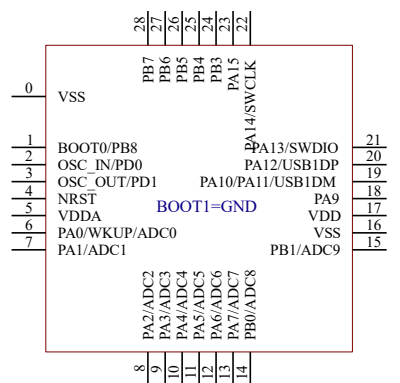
28 27 26 25 24 23 22
PB7 PB6 PB5 PB4 PB3 PA15 PA14/SWCLK

0 VSS

1 BOOT0/PB8
2 OSC_IN/PD0
3 OSC_OUT/PD1
4 NRST
5 VDDA
6 PA0/WKUP/ADC0
7 PA1/ADC1

BOOT1=GND

PA13/SWDIO 21
PA12/USB1DP 20
PA10/PA11/USB1DM 19
PA9 18
VDD 17
VSS 16
PB1/ADC9 15

PA2/ADC2 PA3/ADC3 PA4/ADC4 PA5/ADC5 PA6/ADC6 PA7/ADC7 PB0/ADC8
8 9 10 11 12 13 14